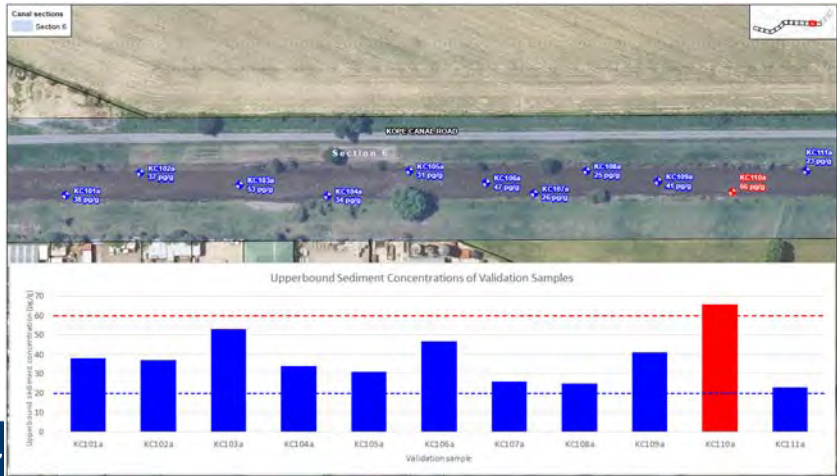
Canal sections
Section 6

KOPE CANAL ROAD
Section 6

KC101a 38 pg/g
KC102a 37 pg/g
KC103a 53 pg/g
KC104a 34 pg/g
KC105a 31 pg/g
KC106a 47 pg/g
KC107a 26 pg/g
KC108a 25 pg/g
KC109a 41 pg/g
KC110a 66 pg/g
KC111a 23 pg/g

Upperbound Sediment Concentrations of Validation Samples

Upperbound sediment concentration (pg/g)

| 0 | 10 | 20 | 30 | 40 | 50 | 60 | 70 |
|---|---|---|---|---|---|---|---|

KC101a KC102a KC103a KC104a KC105a KC106a KC107a KC108a KC109a KC110a KC111a

Validation sample